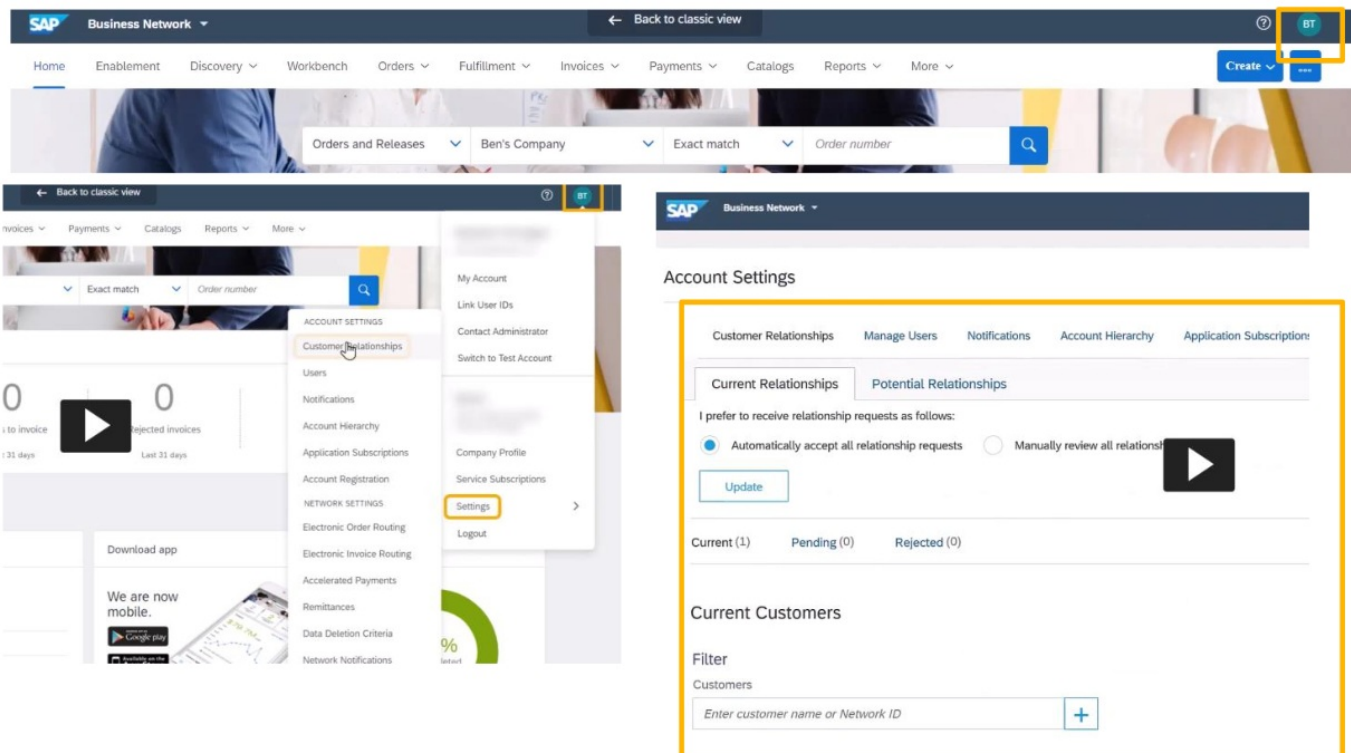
SAP Business Network

← Back to classic view

BT

Home Enablement Discovery Workbench Orders Fulfillment Invoices Payments Catalogs Reports More

Create

Orders and Releases | Ben's Company | Exact match | Order number

← Back to classic view

BT

nvoices Payments Catalogs Reports More

Exact match | Order number

0 0
s to invoice | Rejected invoices
31 days | Last 31 days

Download app

We are now mobile.

Google play

ACCOUNT SETTINGS
Customer Relationships
Users
Notifications
Account Hierarchy
Application Subscriptions
Account Registration
NETWORK SETTINGS
Electronic Order Routing
Electronic Invoice Routing
Accelerated Payments
Remittances
Data Deletion Criteria
Network Notifications

My Account
Link User IDs
Contact Administrator
Switch to Test Account

Company Profile
Service Subscriptions
Settings
Logout

SAP Business Network

Account Settings

Customer Relationships Manage Users Notifications Account Hierarchy Application Subscriptions

Current Relationships | Potential Relationships

I prefer to receive relationship requests as follows:

Automatically accept all relationship requests
Manually review all relationsh

Update

Current (1) Pending (0) Rejected (0)

Current Customers

Filter

Customers

Enter customer name or Network ID